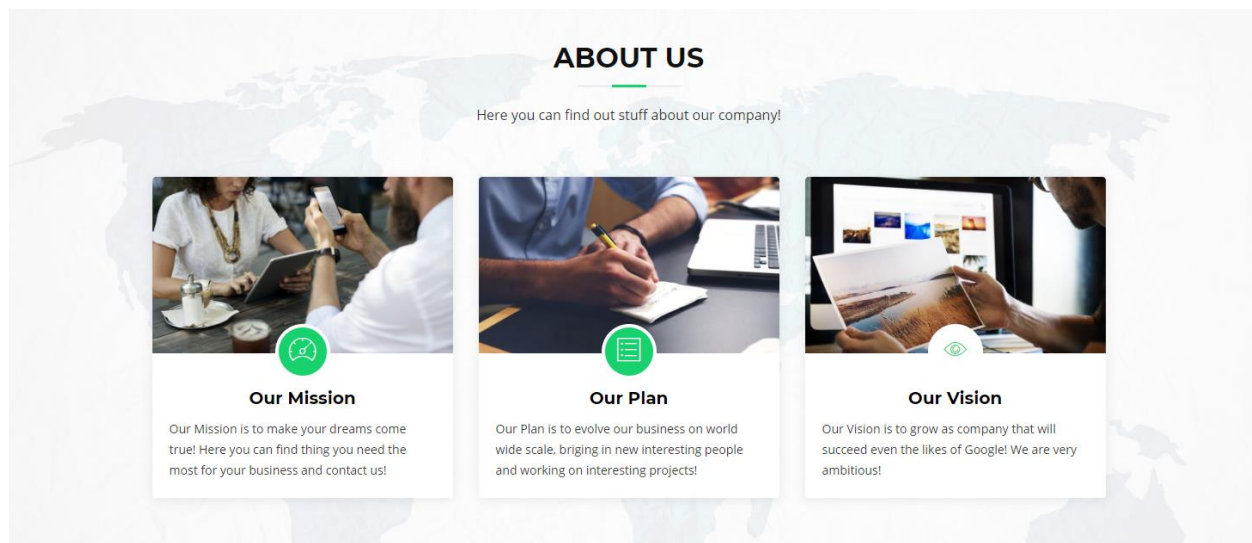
ABOUT US

Here you can find out stuff about our company!

Our Mission

Our Mission is to make your dreams come true! Here you can find thing you need the most for your business and contact us!

Our Plan

Our Plan is to evolve our business on world wide scale, briging in new interesting people and working on interesting projects!

Our Vision

Our Vision is to grow as company that will succeed even the likes of Google! We are very ambitious!